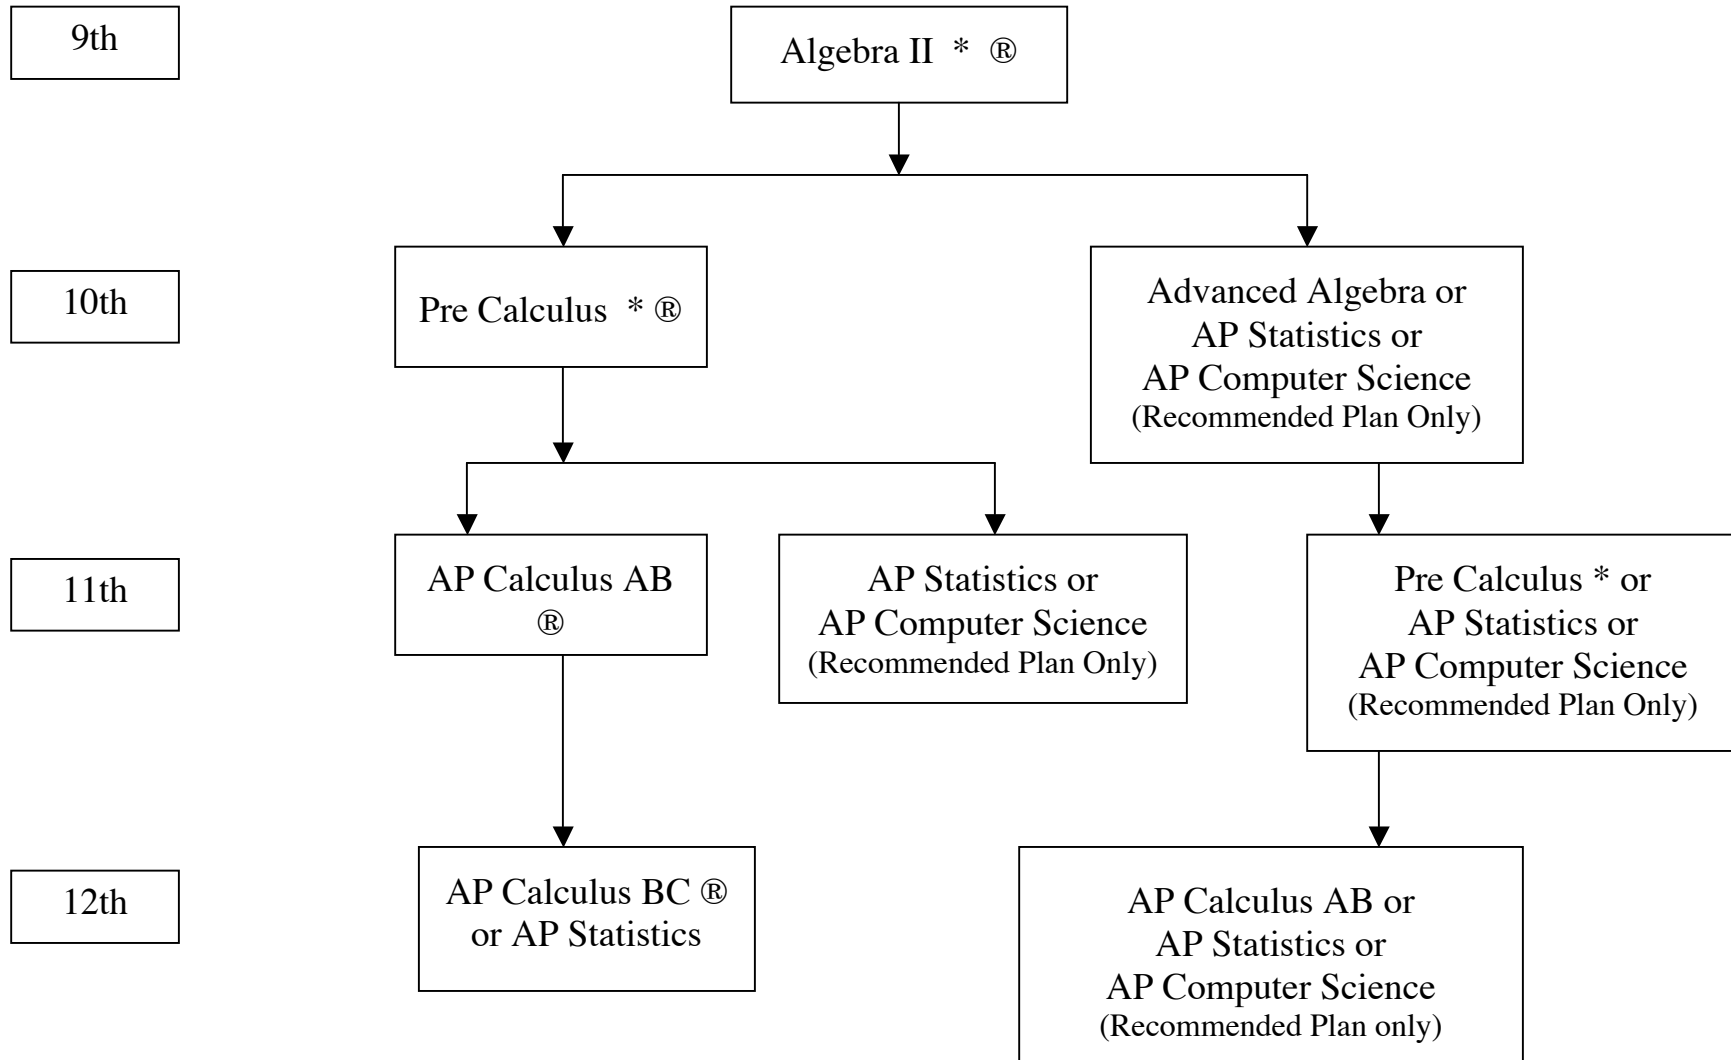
9th

Algebra II * ®

10th

Pre Calculus * ®

Advanced Algebra or AP Statistics or AP Computer Science (Recommended Plan Only)

11th

AP Calculus AB ®

AP Statistics or AP Computer Science (Recommended Plan Only)

Pre Calculus * or AP Statistics or AP Computer Science (Recommended Plan Only)

12th

AP Calculus BC ® or AP Statistics

AP Calculus AB or AP Statistics or AP Computer Science (Recommended Plan only)